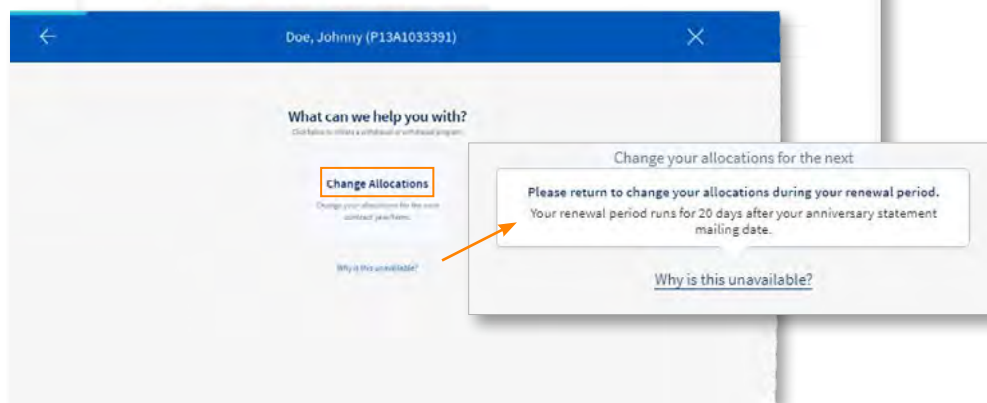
Doe, Johnny (P13A1033391)

What can we help you with?

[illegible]

Change Allocations

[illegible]

Why is this unavailable?

Change your allocations for the next

Please return to change your allocations during your renewal period.

Your renewal period runs for 20 days after your anniversary statement mailing date.

Why is this unavailable?